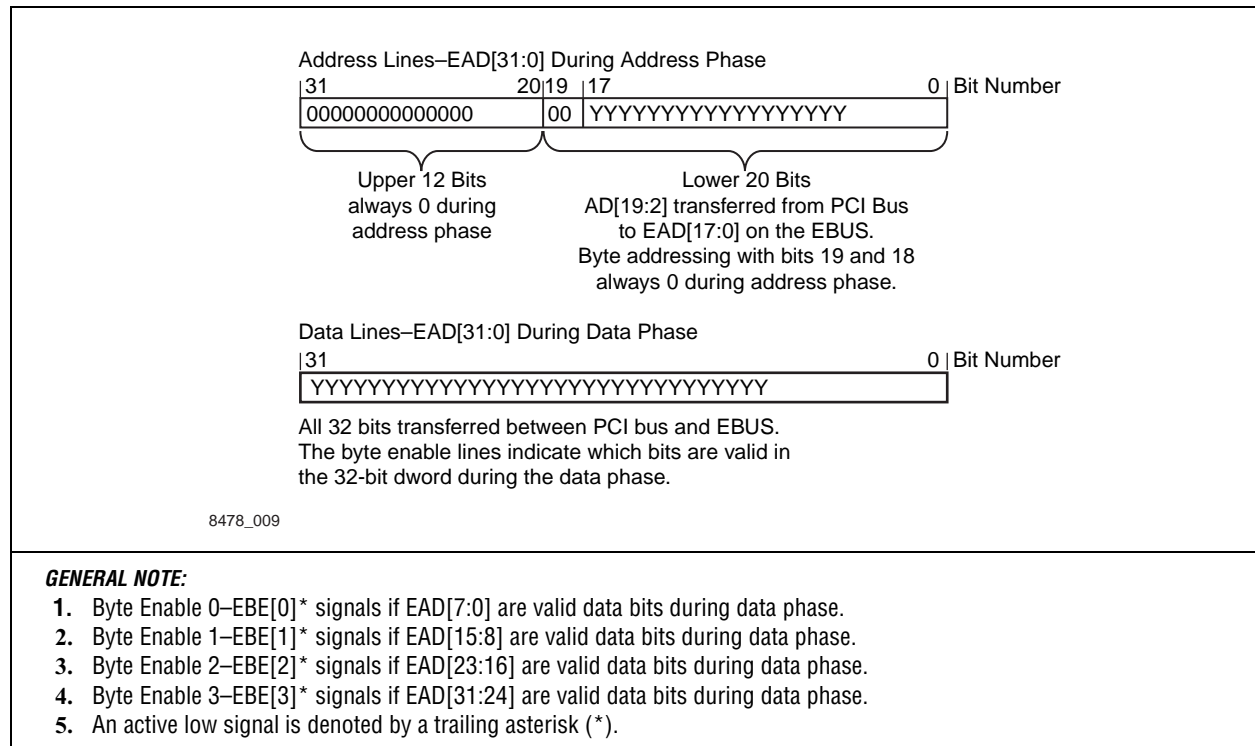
Address Lines–EAD[31:0] During Address Phase

31 20 19 17 0 Bit Number

| 000000000000 | 00 | YYYYYYYYYYYYYYYYYY |
|---|---|---|

Upper 12 Bits always 0 during address phase

Lower 20 Bits AD[19:2] transferred from PCI Bus to EAD[17:0] on the EBUS. Byte addressing with bits 19 and 18 always 0 during address phase.

Data Lines–EAD[31:0] During Data Phase

31 0 Bit Number

| YYYYYYYYYYYYYYYYYYYYYYYYYYYYYYYY |
|---|

All 32 bits transferred between PCI bus and EBUS. The byte enable lines indicate which bits are valid in the 32-bit dword during the data phase.

8478_009

GENERAL NOTE:
1. Byte Enable 0–EBE[0]* signals if EAD[7:0] are valid data bits during data phase.
2. Byte Enable 1–EBE[1]* signals if EAD[15:8] are valid data bits during data phase.
3. Byte Enable 2–EBE[2]* signals if EAD[23:16] are valid data bits during data phase.
4. Byte Enable 3–EBE[3]* signals if EAD[31:24] are valid data bits during data phase.
5. An active low signal is denoted by a trailing asterisk (*).